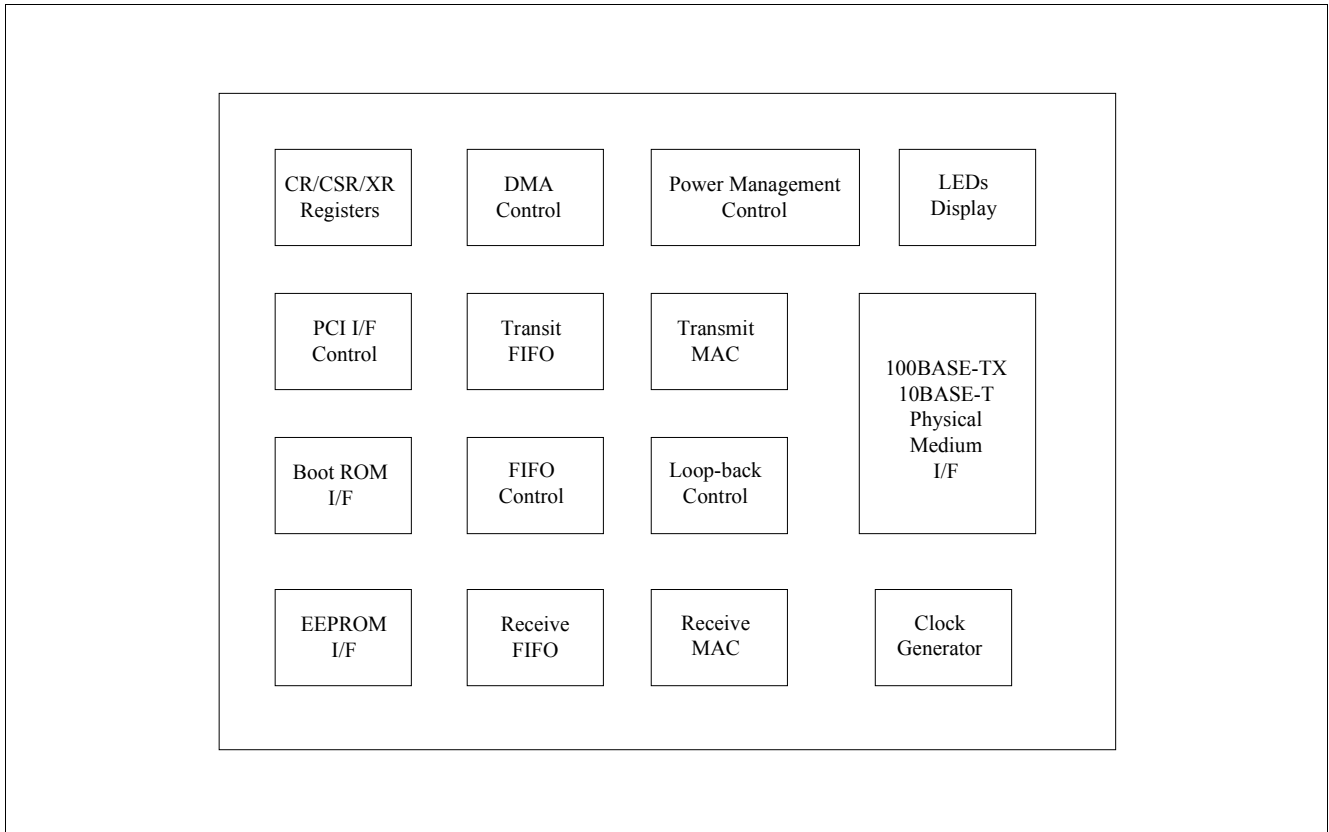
CR/CSR/XR Registers

DMA Control

Power Management Control

LEDs Display

PCI I/F Control

Transit FIFO

Transmit MAC

100BASE-TX 10BASE-T Physical Medium I/F

Boot ROM I/F

FIFO Control

Loop-back Control

EEPROM I/F

Receive FIFO

Receive MAC

Clock Generator